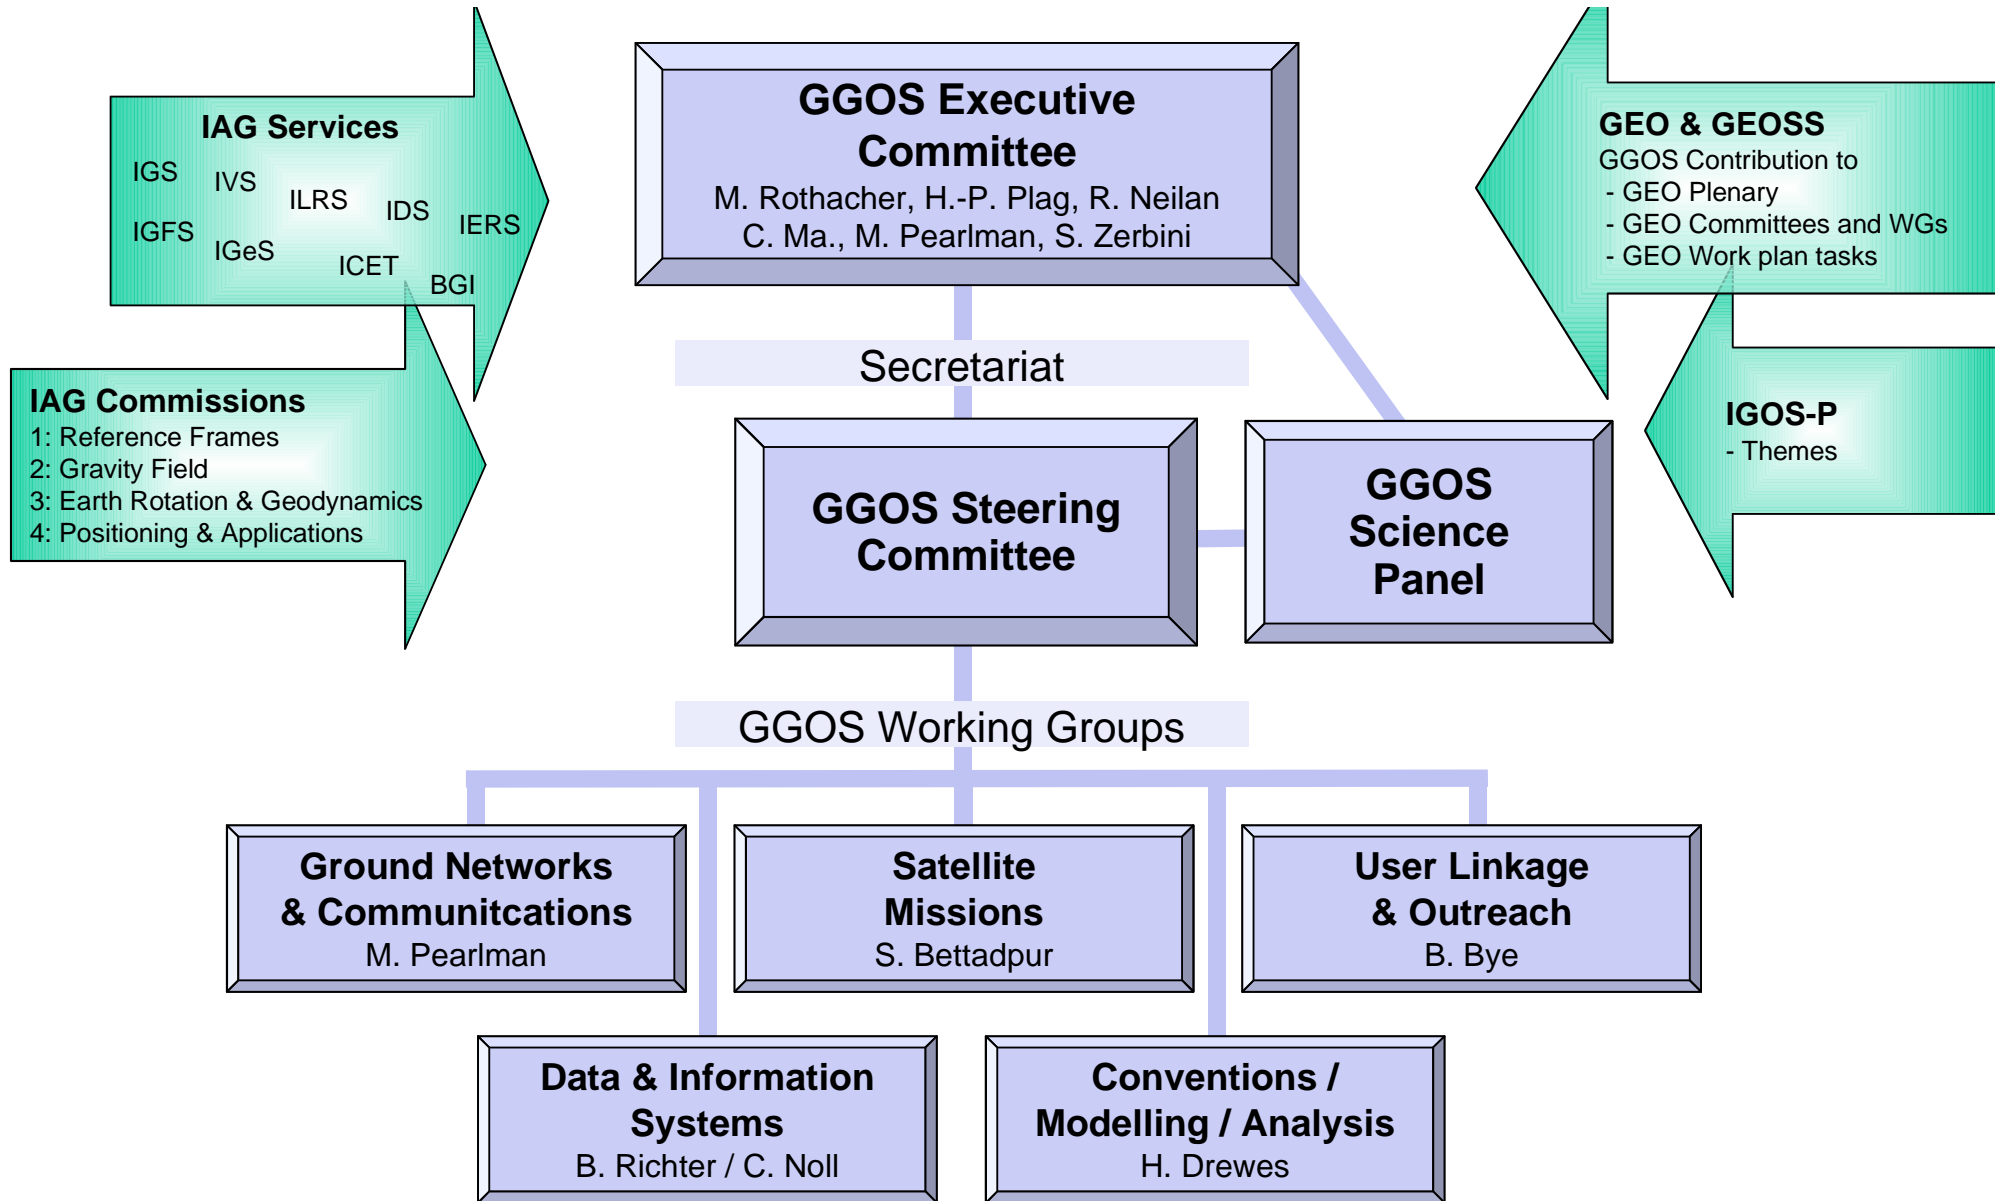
IAG Services
IGS IVS ILRS IDS IERS
IGFS IGeS ICET BGI

IAG Commissions
1: Reference Frames
2: Gravity Field
3: Earth Rotation & Geodynamics
4: Positioning & Applications

GGOS Executive Committee
M. Rothacher, H.-P. Plag, R. Neilan
C. Ma., M. Pearlman, S. Zerbini

Secretariat

GGOS Steering Committee

GGOS Science Panel

GEO & GEOSS
GGOS Contribution to
- GEO Plenary
- GEO Committees and WGs
- GEO Work plan tasks

IGOS-P
- Themes

GGOS Working Groups

Ground Networks & Communitcations
M. Pearlman

Satellite Missions
S. Bettadpur

User Linkage & Outreach
B. Bye

Data & Information Systems
B. Richter / C. Noll

Conventions / Modelling / Analysis
H. Drewes